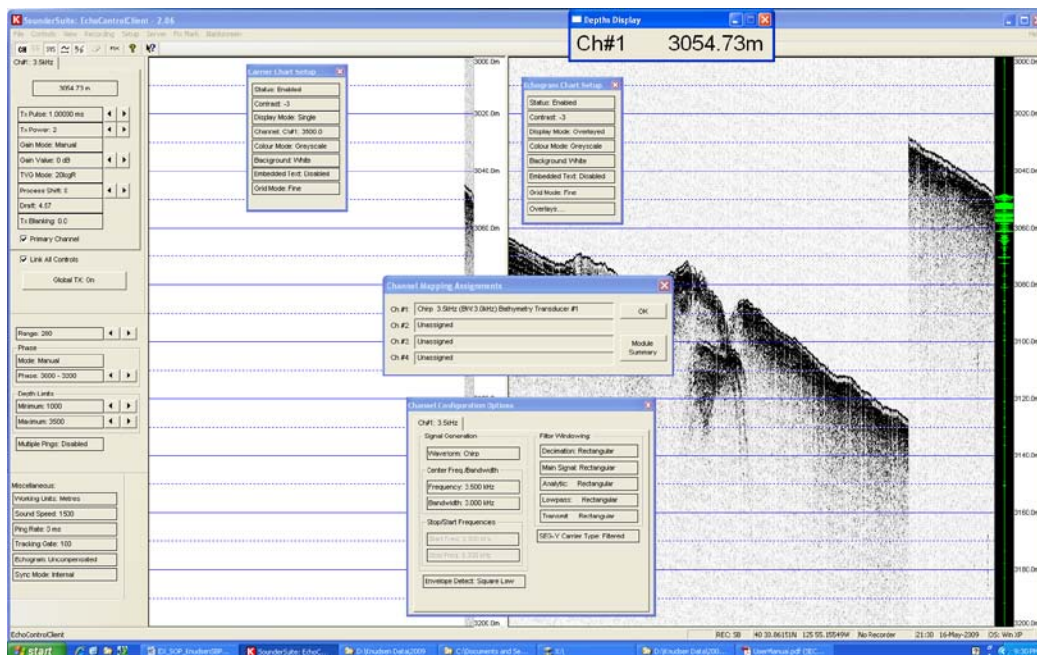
SounderSuite: EchoControlClient - 2.06

File Controls View Recording Setup Server Fix Mark Bathymetry

Ch#1: 3.5kHz

3054.73 m

Tx Pulse: 1.00000 ms
Tx Power: 2
Gain Mode: Manual
Gain Value: 0 dB
TVG Mode: 20logR
Process Shift: 0
Draft: 4.57
Tx Blanking: 0.0
Primary Channel

Link All Controls
Global TX: On

Range: 200
Phase
Mode: Manual
Phase: 3000 - 3200
Depth Limits
Minimum: 1000
Maximum: 3500
Multiple Pings: Disabled

Miscellaneous:
Working Units: Metres
Sound Speed: 1530
Ping Rate: 3 ms
Tracking Gate: 100
Echogram: Uncompensated
Sync Mode: Internal

Carrier Chart Setup
Status: Enabled
Contrast: -3
Display Mode: Single
Channel: Ch#1: 3500.0
Colour Mode: Greyscale
Background: White
Embedded Text: Disabled
Grid Mode: Fine

Depths Display
Ch#1 3054.73m

Echogram Chart Setup
Status: Enabled
Contrast: -3
Display Mode: Overlayed
Colour Mode: Greyscale
Background: White
Embedded Text: Disabled
Grid Mode: Fine
Overlays...

3000.0m
3020.0m
3040.0m
3060.0m
3080.0m
3100.0m
3120.0m
3140.0m
3160.0m
3180.0m
3200.0m

Channel Mapping Assignments
Ch #1 Chirp: 3.5kHz (BW:3.0kHz) Bathymetry Transducer #1
Ch #2 Unassigned
Ch #3 Unassigned
Ch #4 Unassigned
OK
Module Summary

Channel Configuration Options
Ch#1: 3.5kHz
Signal Generation
Waveform: Chirp
Center Freq./Bandwidth
Frequency: 3.500 kHz
Bandwidth: 3.000 kHz
Stop/Start Frequencies
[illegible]
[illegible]
Envelope Detect: Square Law
Filter Windowing
Decimation: Rectangular
Main Signal: Rectangular
Analytic: Rectangular
Lowpass: Rectangular
Transmit: Rectangular
SEG-Y Carrier Type: Filtered

EchoControlClient
REC SB 40 35.86151N 125 55.15549W No Recorder 21:30 16-May-2009 OS: Win XP

start